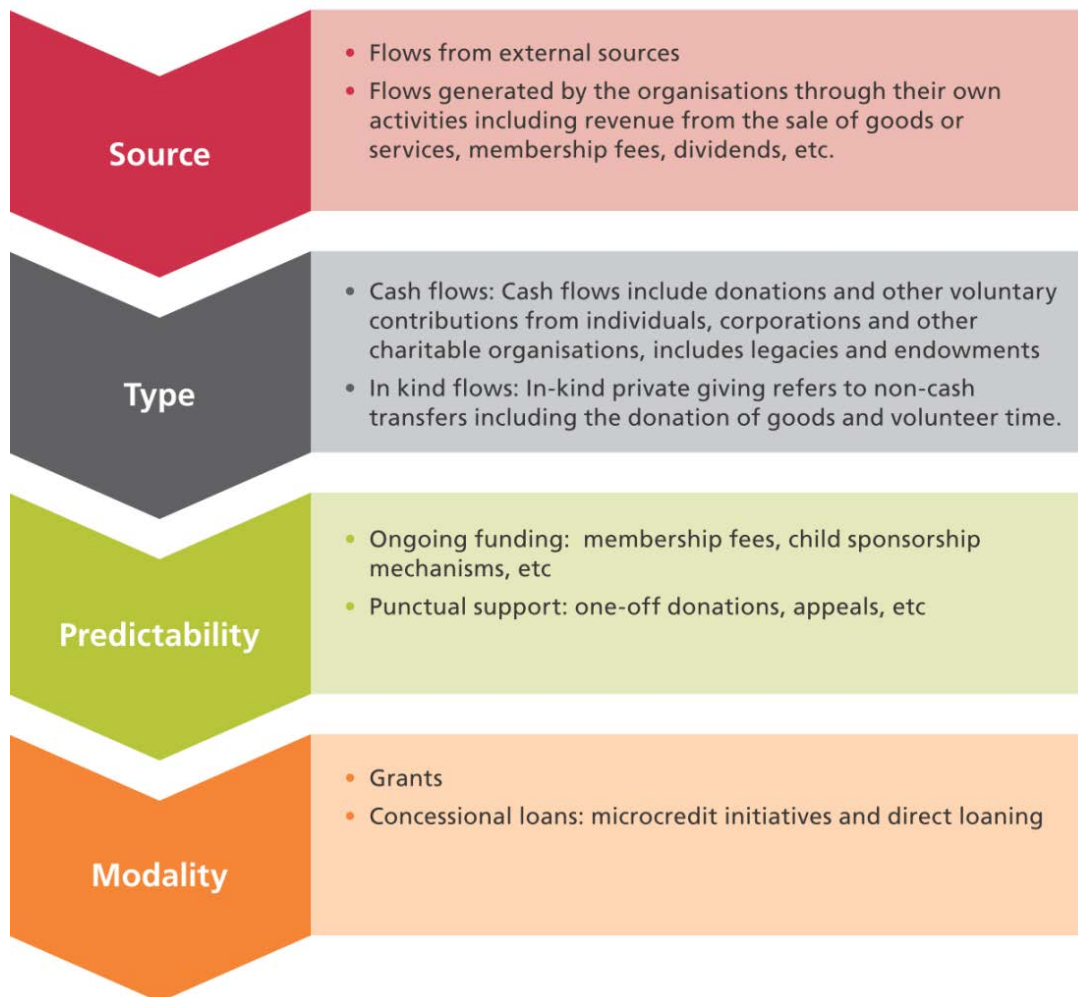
Source

• Flows from external sources
• Flows generated by the organisations through their own activities including revenue from the sale of goods or services, membership fees, dividends, etc.

Type

• Cash flows: Cash flows include donations and other voluntary contributions from individuals, corporations and other charitable organisations, includes legacies and endowments
• In kind flows: In-kind private giving refers to non-cash transfers including the donation of goods and volunteer time.

Predictability

• Ongoing funding: membership fees, child sponsorship mechanisms, etc
• Punctual support: one-off donations, appeals, etc

Modality

• Grants
• Concessional loans: microcredit initiatives and direct loaning